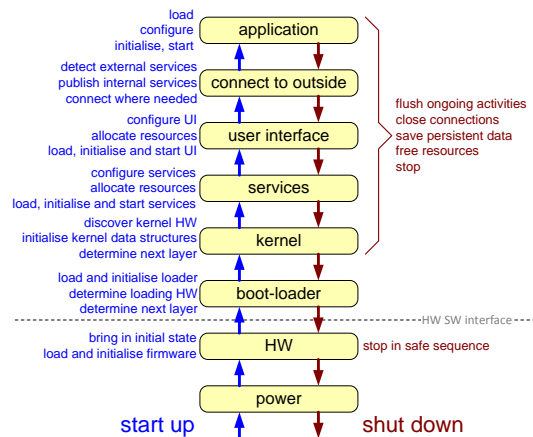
load
configure
initialise, start

application

detect external services
publish internal services
connect where needed

connect to outside

configure UI
allocate resources
load, initialise and start UI

user interface

configure services
allocate resources
load, initialise and start services

services

discover kernel HW
initialise kernel data structures
determine next layer

kernel

load and initialise loader
determine loading HW
determine next layer

boot-loader

HW SW interface

bring in initial state
load and initialise firmware

HW

power

flush ongoing activities
close connections
save persistent data
free resources
stop

stop in safe sequence

start up

shut down